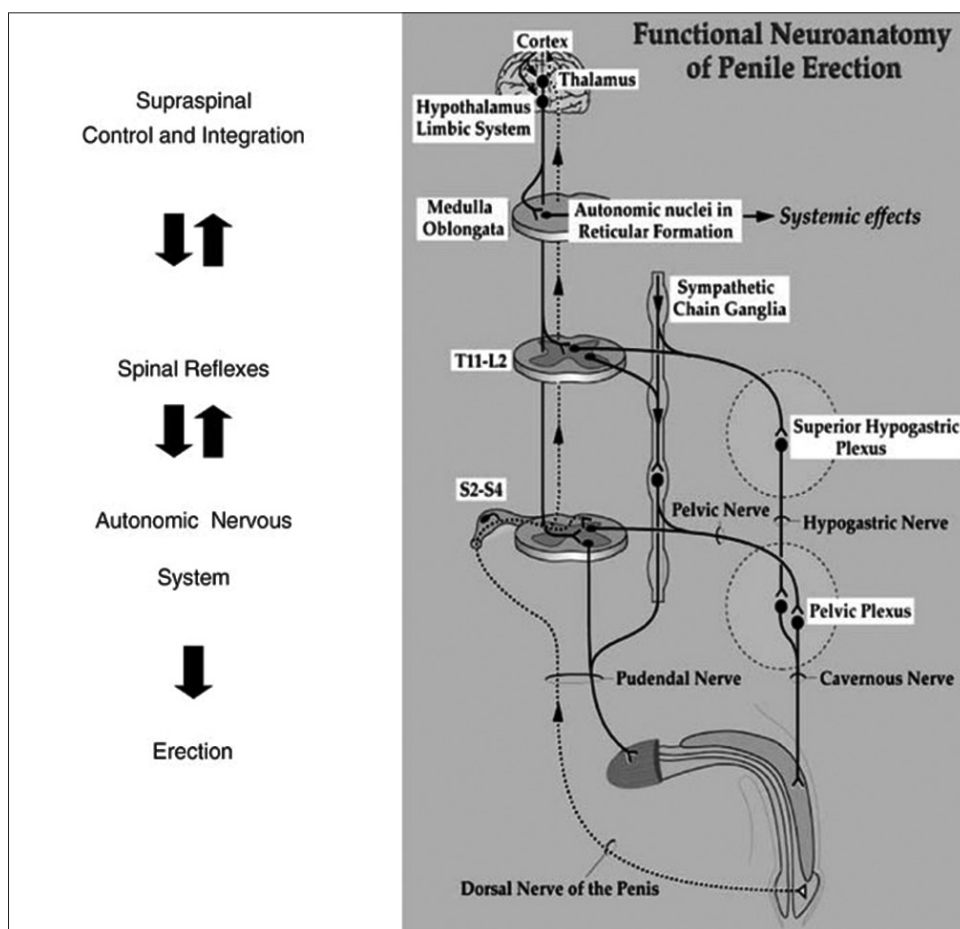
Supraspinal Control and Integration

Spinal Reflexes

Autonomic Nervous System

Erection

Functional Neuroanatomy of Penile Erection

Cortex

Thalamus

Hypothalamus Limbic System

Medulla Oblongata

Autonomic nuclei in Reticular Formation

Systemic effects

Sympathetic Chain Ganglia

T11-L2

Superior Hypogastric Plexus

S2-S4

Pelvic Nerve

Hypogastric Nerve

Pelvic Plexus

Pudendal Nerve

Cavernous Nerve

Dorsal Nerve of the Penis